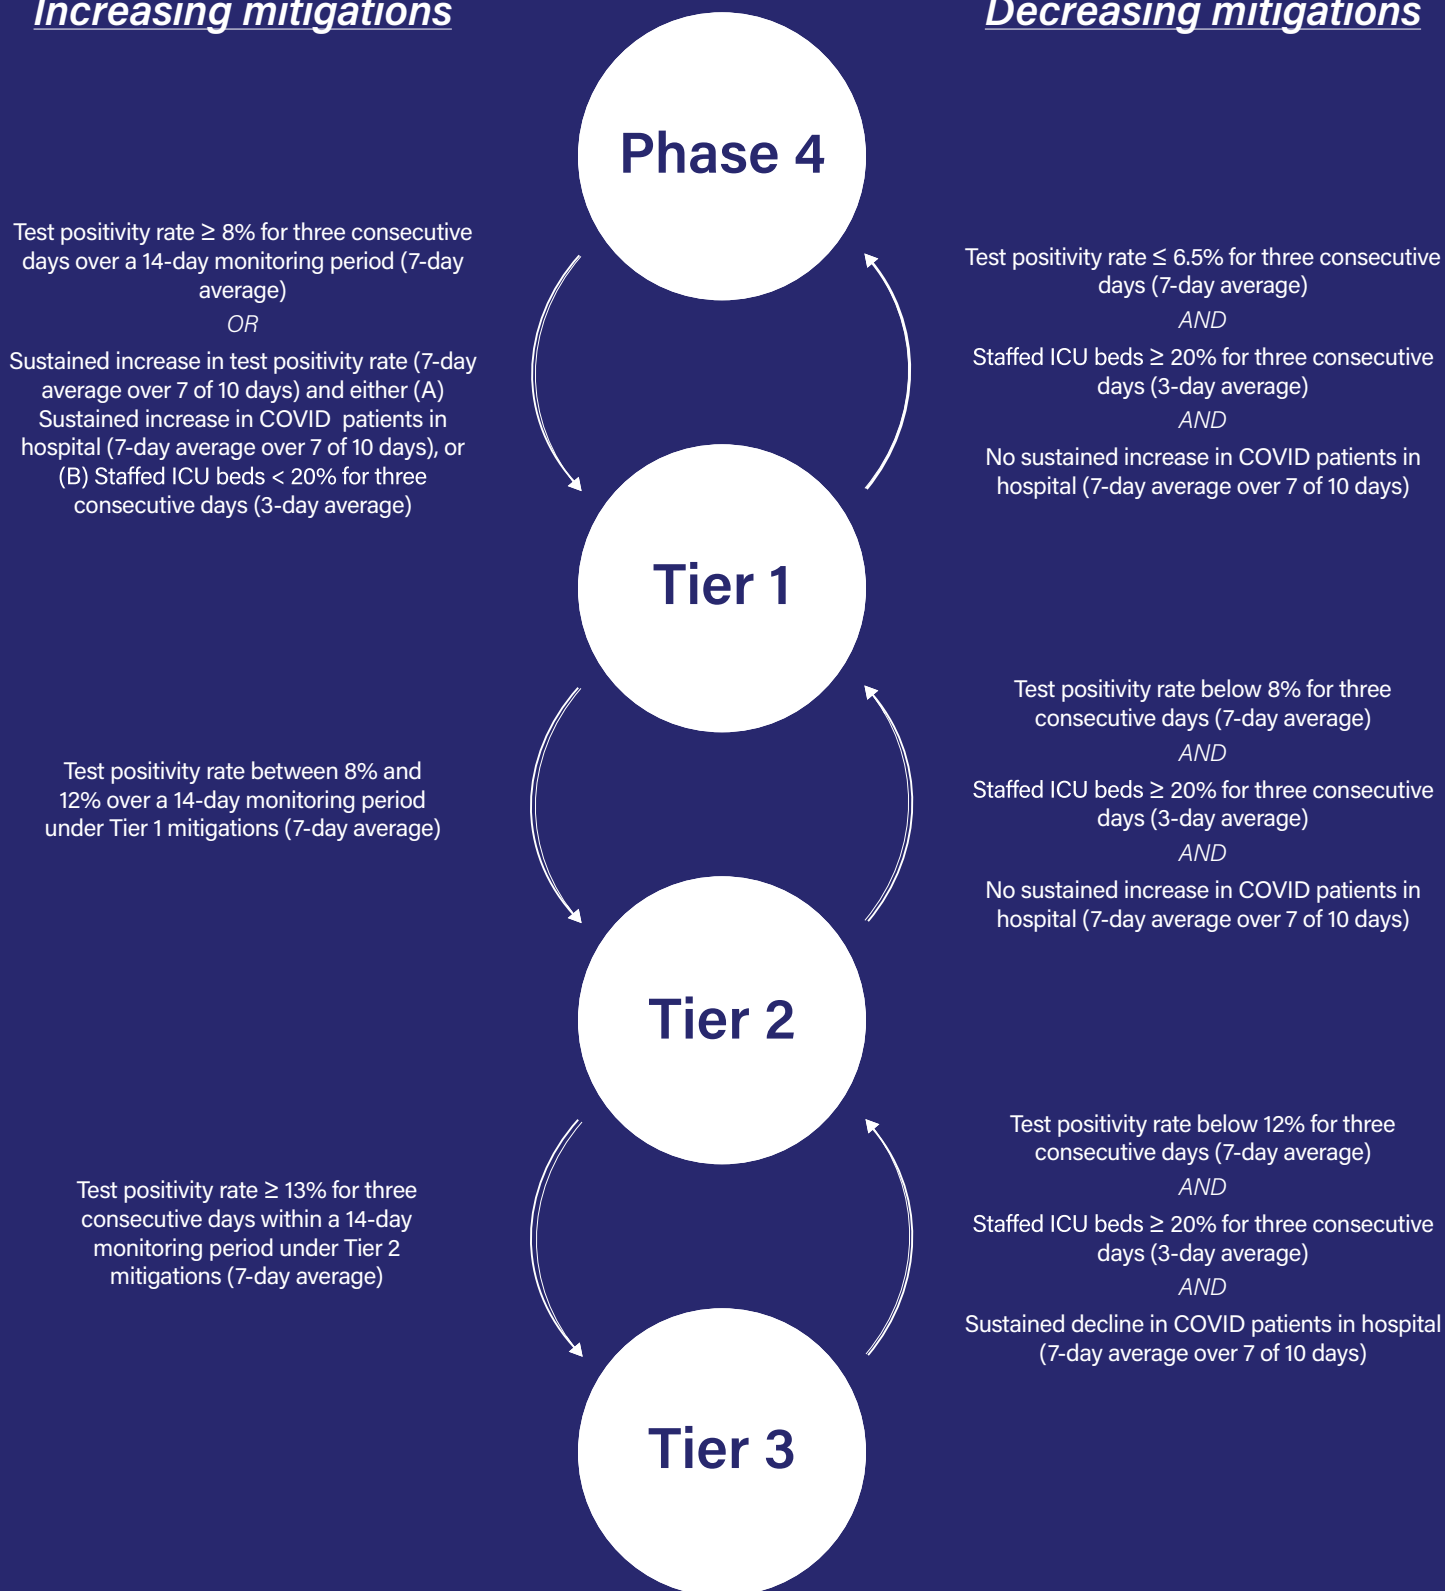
Increasing mitigations

Decreasing mitigations

Phase 4

Test positivity rate ≥ 8% for three consecutive days over a 14-day monitoring period (7-day average)

OR

Sustained increase in test positivity rate (7-day average over 7 of 10 days) and either (A) Sustained increase in COVID patients in hospital (7-day average over 7 of 10 days), or (B) Staffed ICU beds < 20% for three consecutive days (3-day average)

Test positivity rate ≤ 6.5% for three consecutive days (7-day average)

AND

Staffed ICU beds ≥ 20% for three consecutive days (3-day average)

AND

No sustained increase in COVID patients in hospital (7-day average over 7 of 10 days)

Tier 1

Test positivity rate between 8% and 12% over a 14-day monitoring period under Tier 1 mitigations (7-day average)

Test positivity rate below 8% for three consecutive days (7-day average)

AND

Staffed ICU beds ≥ 20% for three consecutive days (3-day average)

AND

No sustained increase in COVID patients in hospital (7-day average over 7 of 10 days)

Tier 2

Test positivity rate ≥ 13% for three consecutive days within a 14-day monitoring period under Tier 2 mitigations (7-day average)

Test positivity rate below 12% for three consecutive days (7-day average)

AND

Staffed ICU beds ≥ 20% for three consecutive days (3-day average)

AND

Sustained decline in COVID patients in hospital (7-day average over 7 of 10 days)

Tier 3